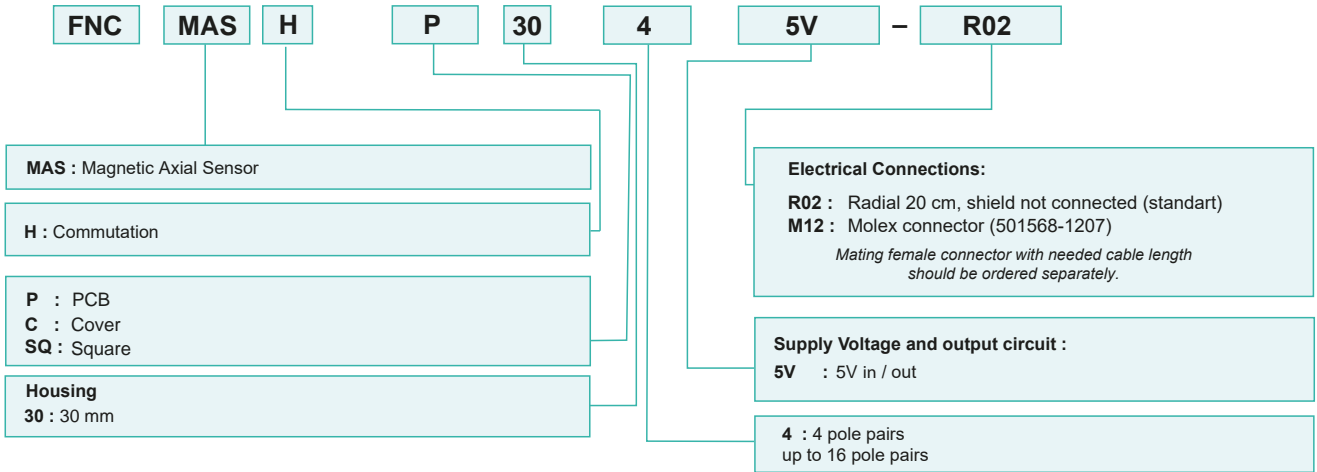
FNC MAS H P 30 4 5V – R02

MAS : Magnetic Axial Sensor

H : Commutation

P : PCB
C : Cover
SQ : Square

Housing
30 : 30 mm

Electrical Connections:
R02 : Radial 20 cm, shield not connected (standart)
M12 : Molex connector (501568-1207)
Mating female connector with needed cable length should be ordered separately.

Supply Voltage and output circuit :
5V : 5V in / out

4 : 4 pole pairs
up to 16 pole pairs